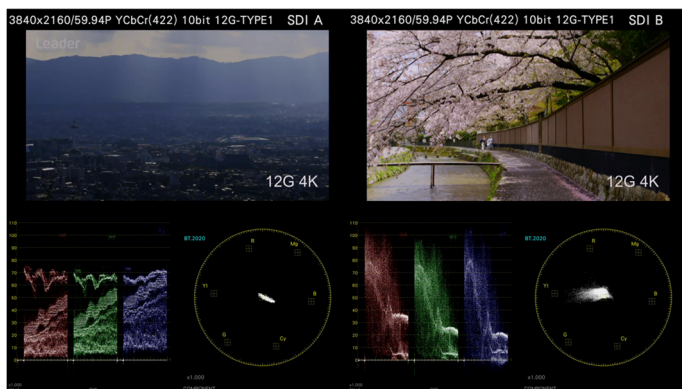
3840x2160/59.94P YCbCr(422) 10bit 12G-TYPE1 SDI A

Leader

12G 4K

3840x2160/59.94P YCbCr(422) 10bit 12G-TYPE1 SDI B

12G 4K

100
90
80
70
60
50
40
30
20
10
0

BT.2020
R
Mg
B
Cy
G
Yl

x1.000
COMPONENT

100
90
80
70
60
50
40
30
20
10
0

BT.2020
R
Mg
B
Cy
G
Yl

x1.000
COMPONENT